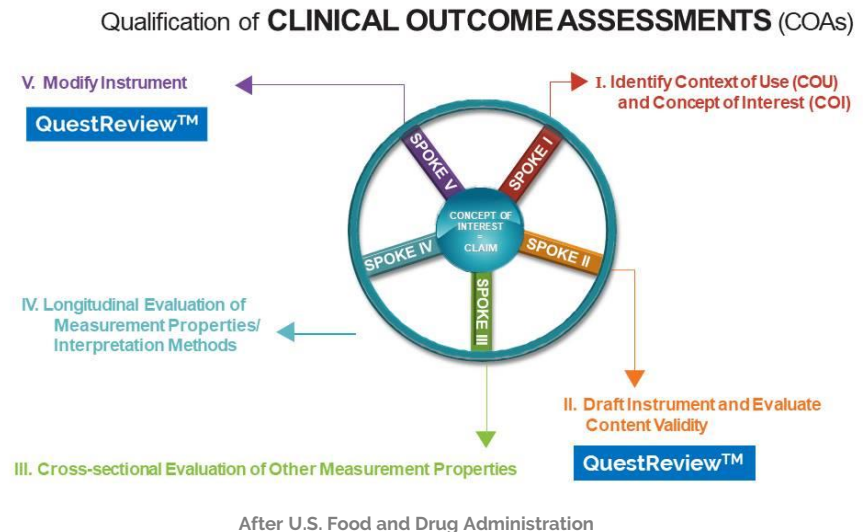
Qualification of CLINICAL OUTCOME ASSESSMENTS (COAs)

V. Modify Instrument

QuestReview™

I. Identify Context of Use (COU) and Concept of Interest (COI)

SPOKE V

SPOKE I

CONCEPT OF INTEREST = CLAIM

SPOKE IV

SPOKE II

SPOKE III

IV. Longitudinal Evaluation of Measurement Properties/ Interpretation Methods

II. Draft Instrument and Evaluate Content Validity

QuestReview™

III. Cross-sectional Evaluation of Other Measurement Properties

After U.S. Food and Drug Administration